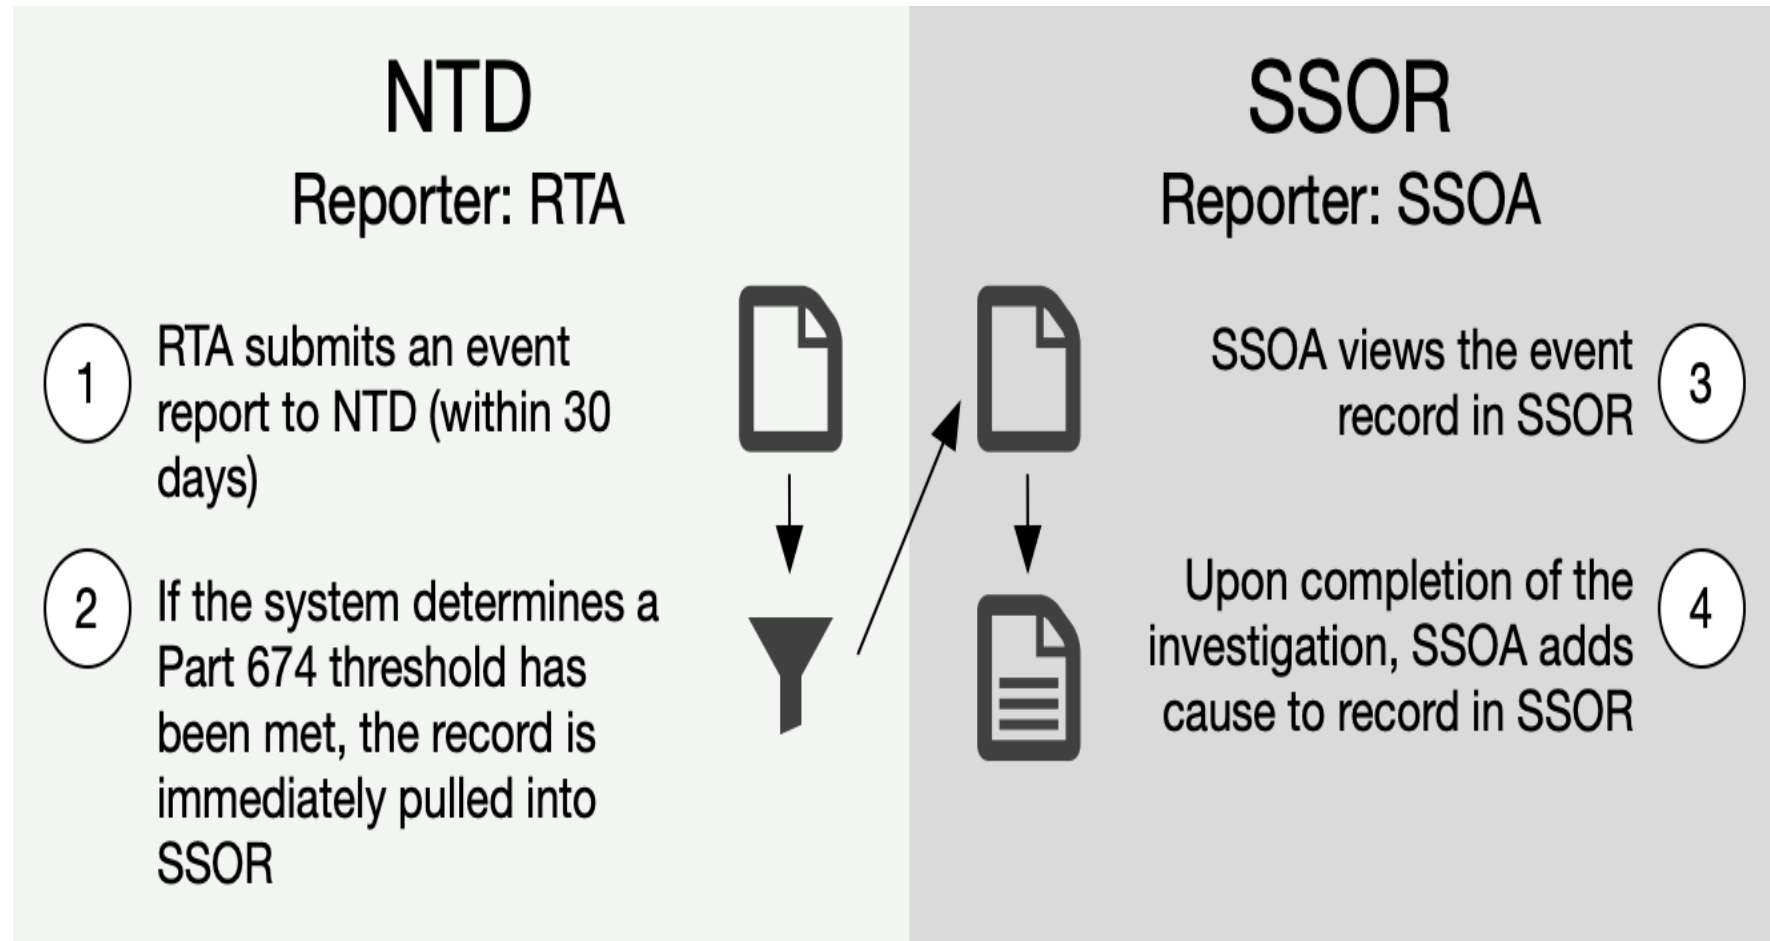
NTD
Reporter: RTA

1 RTA submits an event report to NTD (within 30 days)

2 If the system determines a Part 674 threshold has been met, the record is immediately pulled into SSOR

SSOR
Reporter: SSOA

SSOA views the event record in SSOR 3

Upon completion of the investigation, SSOA adds cause to record in SSOR 4